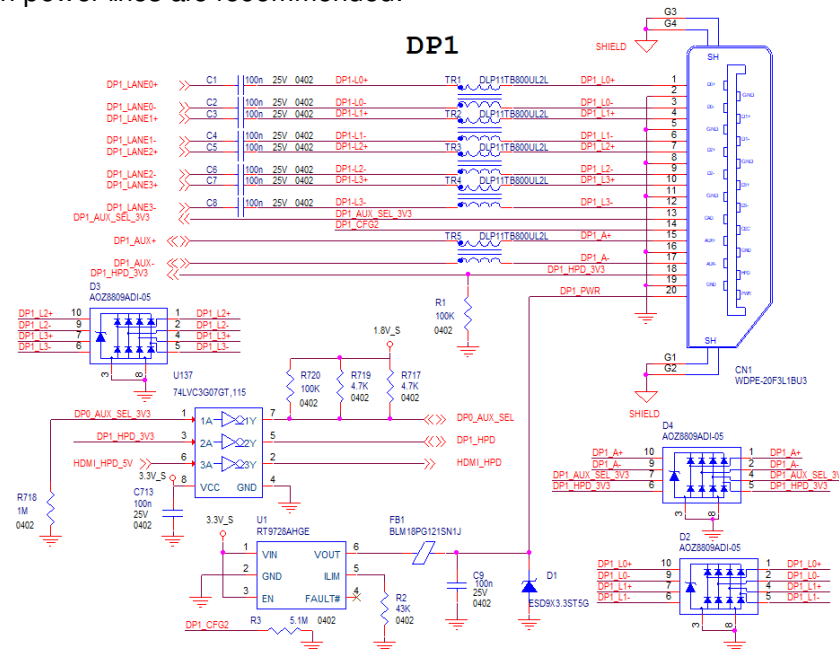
power lines are recommended.

DP1

G3
G4
SHIELD
SH

DP1_LANE0+ C1 100n 25V 0402 DP1_L0+ TR1 DLP11TB800UL2L DP1_L0+ 1
2
DP1_LANE0- C2 100n 25V 0402 DP1_L0- DP1_L0- 3
DP1_LANE1+ C3 100n 25V 0402 DP1_L1+ TR2 DLP11TB800UL2L DP1_L1+ 4
5
DP1_LANE1- C4 100n 25V 0402 DP1_L1- DP1_L1- 6
DP1_LANE2+ C5 100n 25V 0402 DP1_L2+ TR3 DLP11TB800UL2L DP1_L2+ 7
8
DP1_LANE2- C6 100n 25V 0402 DP1_L2- DP1_L2- 9
DP1_LANE3+ C7 100n 25V 0402 DP1_L3+ TR4 DLP11TB800UL2L DP1_L3+ 10
11
DP1_LANE3- C8 100n 25V 0402 DP1_L3- DP1_L3- 12
DP1_AUX_SEL_3V3 DP1_AUX_SEL_3V3 13
DP1_CFG2 14
DP1_AUX+ TR5 DLP11TB800UL2L DP1_A+ 15
16
DP1_AUX- DP1_A- 17
DP1_HPD_3V3 DP1_HPD_3V3 18
19
DP1_PWR 20

SH
G1
G2
CN1
WDPE-20F3L1BU3
SHIELD

D3
AOZ8809ADI-05
DP1_L2+ 10 1 DP1_L2+
DP1_L2- 9 2 DP1_L2-
DP1_L3+ 7 4 DP1_L3+
DP1_L3- 6 5 DP1_L3-
3 8

R1
100K
0402

1.8V_S
R720 100K 0402
R719 4.7K 0402
R717 4.7K 0402

U137
74LVC3G07GT,115
DP0_AUX_SEL_3V3 1 1A 1Y 7 DP0_AUX_SEL
DP1_HPD_3V3 3 2A 2Y 5 DP1_HPD
HDMI_HPD_5V 6 3A 3Y 2 HDMI_HPD
3.3V_S 8 VCC GND 4

R718
1M
0402

C713
100n
25V
0402

D4
AOZ8809ADI-05
DP1_A+ 10 1 DP1_A+
DP1_A- 9 2 DP1_A-
DP1_AUX_SEL_3V3 7 4 DP1_AUX_SEL_3V
DP1_HPD_3V3 6 5 DP1_HPD_3V3
3 8

3.3V_S
U1
RT9728AHGE
1 VIN VOUT 6
2 GND ILIM 5
3 EN FAULT# 4

FB1
BLM18PG121SN1J

C9
100n
25V
0402

D1
ESD9X3.3ST5G

R2
43K
0402

DP1_CFG2 R3 5.1M 0402

D2
AOZ8809ADI-05
DP1_L0+ 10 1 DP1_L0+
DP1_L0- 9 2 DP1_L0-
DP1_L1+ 7 4 DP1_L1+
DP1_L1- 6 5 DP1_L1-
3 8